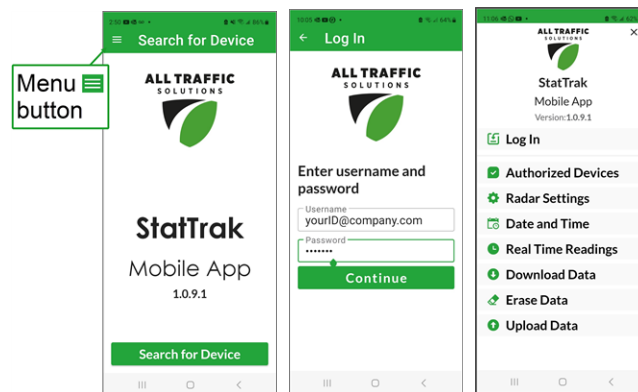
2:50 86%
Search for Device

Menu button

ALL TRAFFIC
SOLUTIONS

StatTrak
Mobile App
1.0.9.1

Search for Device

10:05 84%
Log In

ALL TRAFFIC
SOLUTIONS

Enter username and password

Username
yourID@company.com

Password
•••••••

Continue

11:06 82%
ALL TRAFFIC
SOLUTIONS
×

StatTrak
Mobile App
Version:1.0.9.1

Log In
Authorized Devices
Radar Settings
Date and Time
Real Time Readings
Download Data
Erase Data
Upload Data